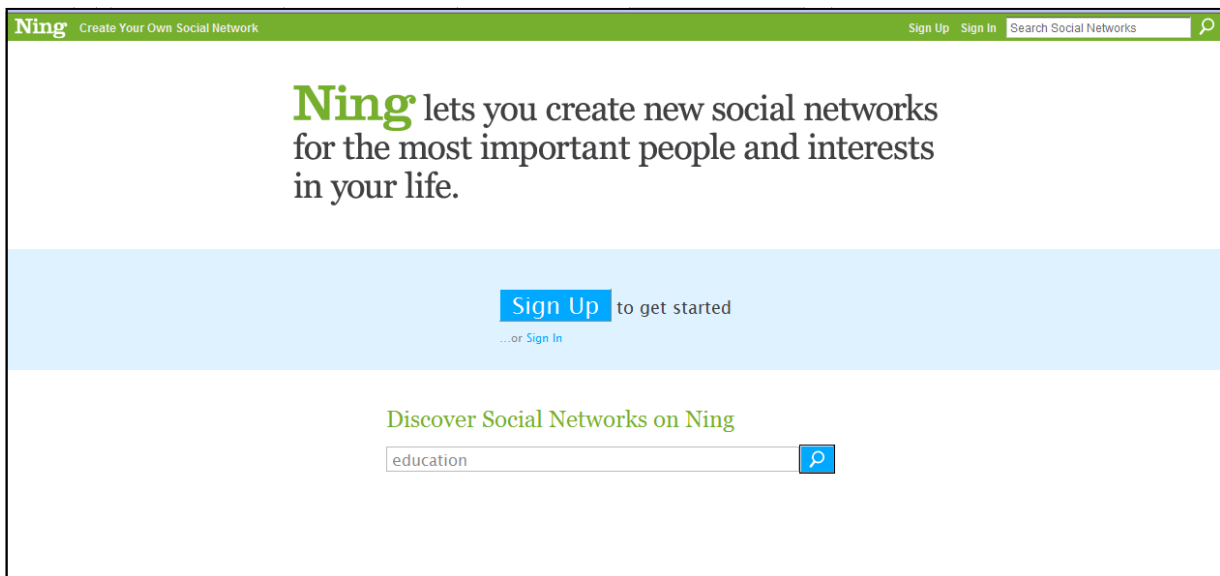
Ning Create Your Own Social Network

Sign Up Sign In Search Social Networks

Ning lets you create new social networks for the most important people and interests in your life.

Sign Up to get started

...or Sign In

Discover Social Networks on Ning

education